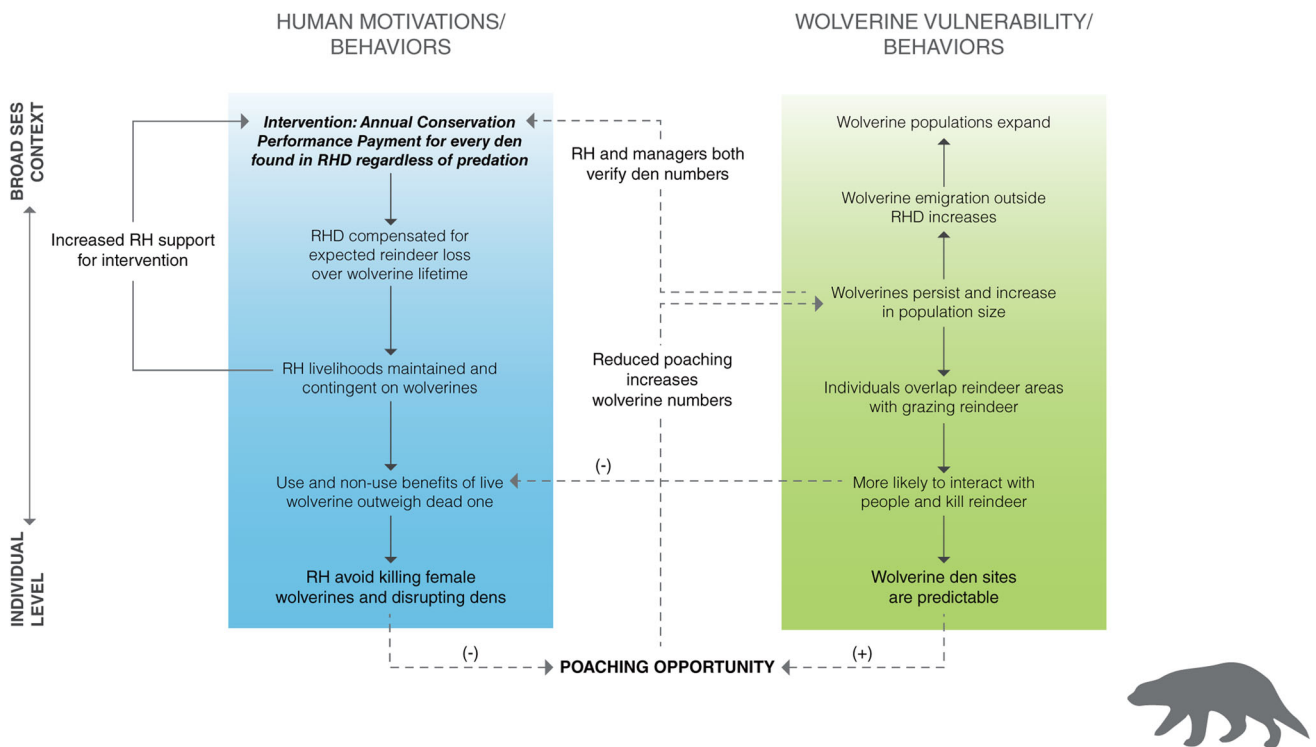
HUMAN MOTIVATIONS/ BEHAVIORS

WOLVERINE VULNERABILITY/ BEHAVIORS

BROAD SES CONTEXT

INDIVIDUAL LEVEL

Intervention: Annual Conservation Performance Payment for every den found in RHD regardless of predation

RHD compensated for expected reindeer loss over wolverine lifetime

RH livelihoods maintained and contingent on wolverines

Use and non-use benefits of live wolverine outweigh dead one

RH avoid killing female wolverines and disrupting dens

Increased RH support for intervention

RH and managers both verify den numbers

Reduced poaching increases wolverine numbers

(-)

(-)

POACHING OPPORTUNITY

(+)

Wolverine populations expand

Wolverine emigration outside RHD increases

Wolverines persist and increase in population size

Individuals overlap reindeer areas with grazing reindeer

More likely to interact with people and kill reindeer

Wolverine den sites are predictable